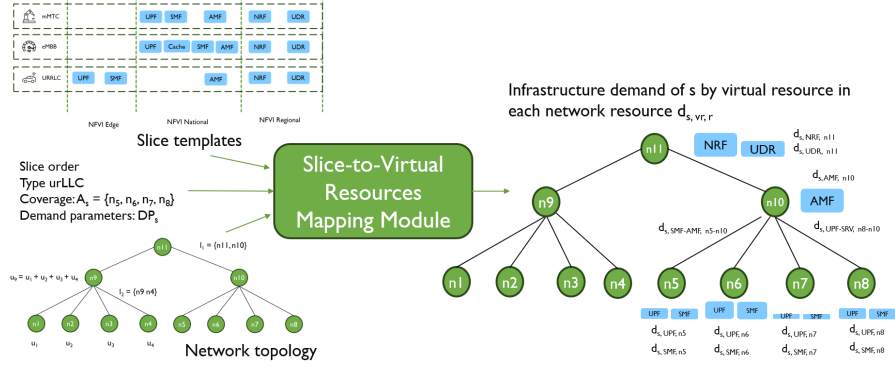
mMTC UPF SMF AMF NRF UDR

eMBB UPF Cache SMF AMF NRF UDR

URLLC UPF SMF AMF NRF UDR

NFVI Edge NFVI National NFVI Regional

Slice templates

Slice order
Type urLLC
Coverage: $A_s = \{n_5, n_6, n_7, n_8\}$
Demand parameters: $DP_s$

Slice-to-Virtual Resources Mapping Module

Infrastructure demand of s by virtual resource in each network resource $d_{s,\,vr,\,r}$

n11

$l_1 = \{n11, n10\}$

$u_9 = u_1 + u_2 + u_3 + u_4$

n9 n10

$l_2 = \{n9\ n4\}$

n1 n2 n3 n4 n5 n6 n7 n8

$u_1$ $u_2$ $u_3$ $u_4$

Network topology

NRF UDR

$d_{s,\,NRF,\,n11}$
$d_{s,\,UDR,\,n11}$

$d_{s,\,AMF,\,n10}$

AMF

$d_{s,\,SMF\text{-}AMF,\,n5\text{-}n10}$

$d_{s,\,UPF\text{-}SRV,\,n8\text{-}n10}$

n11 n9 n10 n1 n2 n3 n4 n5 n6 n7 n8

UPF SMF UPF SMF UPF SMF UPF SMF

$d_{s,\,UPF,\,n5}$
$d_{s,\,SMF,\,n5}$

$d_{s,\,UPF,\,n6}$
$d_{s,\,SMF,\,n6}$

$d_{s,\,UPF,\,n7}$
$d_{s,\,SMF,\,n7}$

$d_{s,\,UPF,\,n8}$
$d_{s,\,SMF,\,n8}$